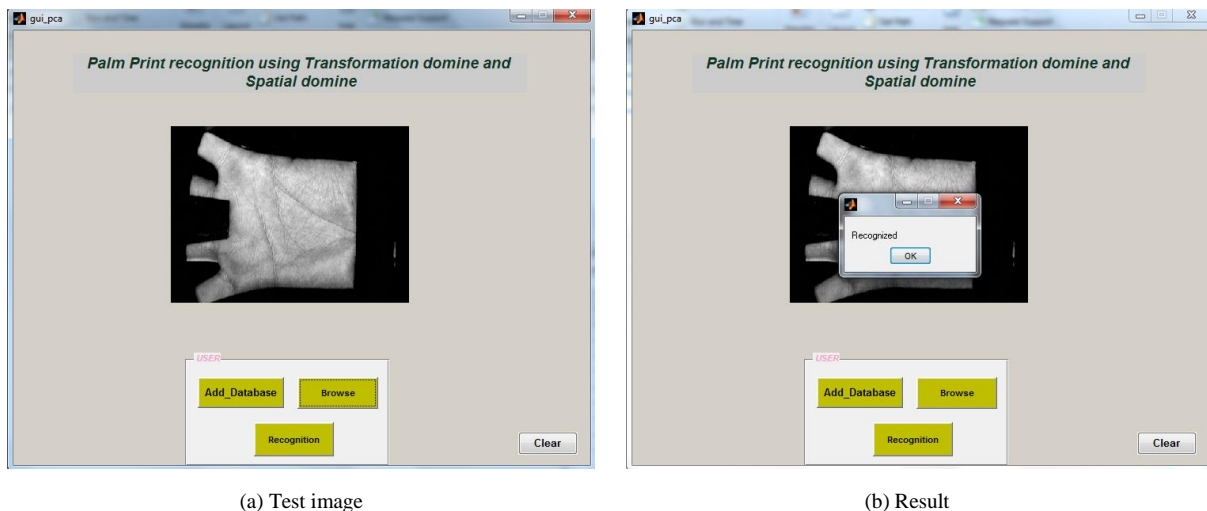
gui_pca

Palm Print recognition using Transformation domine and Spatial domine

USER

Add_Database

Browse

Recognition

Clear

(a) Test image

gui_pca

Palm Print recognition using Transformation domine and Spatial domine

Recognized

OK

USER

Add_Database

Browse

Recognition

Clear

(b) Result